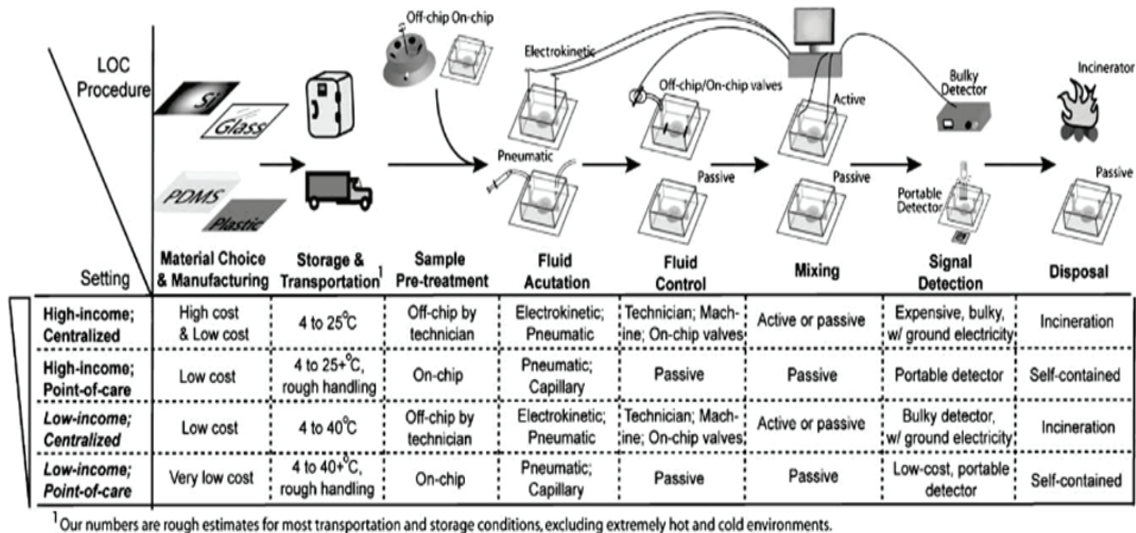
LOC Procedure

Setting

Si
Glass
PDMS
Plastic

Off-chip On-chip

Electrokinetic

Pneumatic

Off-chip/On-chip valves

Passive

Active

Passive

Bulky Detector

Portable Detector

Incinerator

Passive

| Setting | Material Choice & Manufacturing | Storage & Transportation$^1$ | Sample Pre-treatment | Fluid Acutation | Fluid Control | Mixing | Signal Detection | Disposal |
|---|---|---|---|---|---|---|---|---|
| High-income; Centralized | High cost & Low cost | 4 to 25$^0$C | Off-chip by technician | Electrokinetic; Pneumatic | Technician; Machine; On-chip valves | Active or passive | Expensive, bulky, w/ ground electricity | Incineration |
| High-income; Point-of-care | Low cost | 4 to 25+$^0$C, rough handling | On-chip | Pneumatic; Capillary | Passive | Passive | Portable detector | Self-contained |
| Low-income; Centralized | Low cost | 4 to 40$^0$C | Off-chip by technician | Electrokinetic; Pneumatic | Technician; Machine; On-chip valves | Active or passive | Bulky detector, w/ ground electricity | Incineration |
| Low-income; Point-of-care | Very low cost | 4 to 40+$^0$C, rough handling | On-chip | Pneumatic; Capillary | Passive | Passive | Low-cost, portable detector | Self-contained |

$^1$Our numbers are rough estimates for most transportation and storage conditions, excluding extremely hot and cold environments.